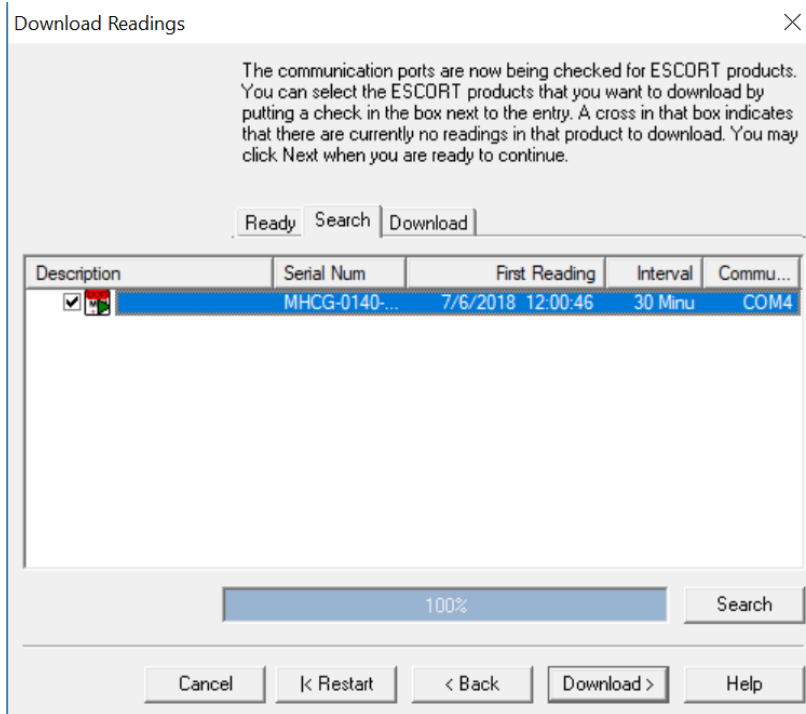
Download Readings

The communication ports are now being checked for ESCORT products. You can select the ESCORT products that you want to download by putting a check in the box next to the entry. A cross in that box indicates that there are currently no readings in that product to download. You may click Next when you are ready to continue.

Ready | Search | Download

| Description | Serial Num | First Reading | Interval | Commu... |
|---|---|---|---|---|
| | MHCG-0140-... | 7/6/2018 12:00:46 | 30 Minu | COM4 |

100%

Search

Cancel | |< Restart | < Back | Download > | Help